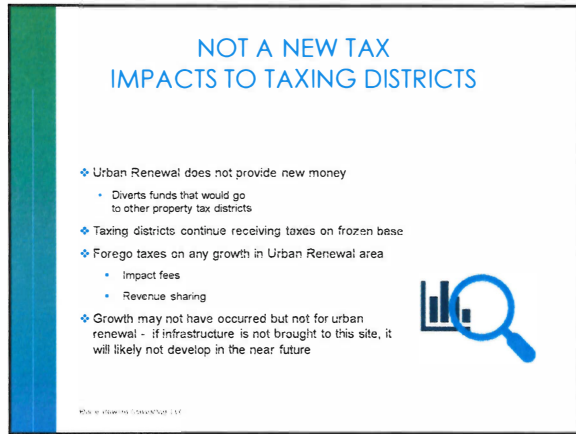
NOT A NEW TAX
IMPACTS TO TAXING DISTRICTS

Urban Renewal does not provide new money

Diverts funds that would go to other property tax districts

Taxing districts continue receiving taxes on frozen base

Forego taxes on any growth in Urban Renewal area

Impact fees

Revenue sharing

Growth may not have occurred but not for urban renewal - if infrastructure is not brought to this site, it will likely not develop in the near future

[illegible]